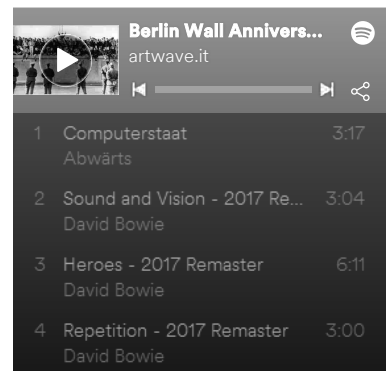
Berlin Wall Annivers...
artwave.it

1 Computerstaat 3:17
Abwärts

2 Sound and Vision - 2017 Re... 3:04
David Bowie

3 Heroes - 2017 Remaster 6:11
David Bowie

4 Repetition - 2017 Remaster 3:00
David Bowie